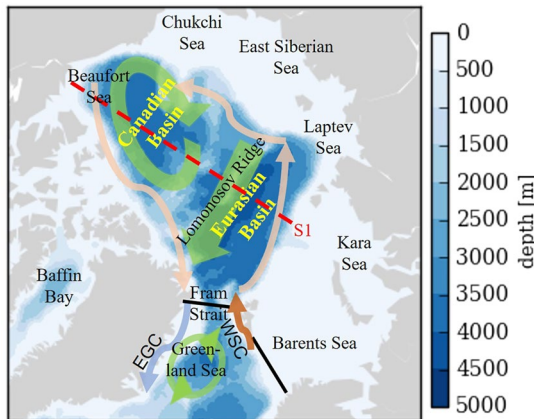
Chukchi Sea
East Siberian Sea
Beaufort Sea
Canadian Basin
Laptev Sea
Lomonosov Ridge
Eurasian Basin
S1
Kara Sea
Baffin Bay
Fram Strait
EGC
WSC
Green-land Sea
Barents Sea

0
500
1000
1500
2000
2500
3000
3500
4000
4500
5000
depth [m]